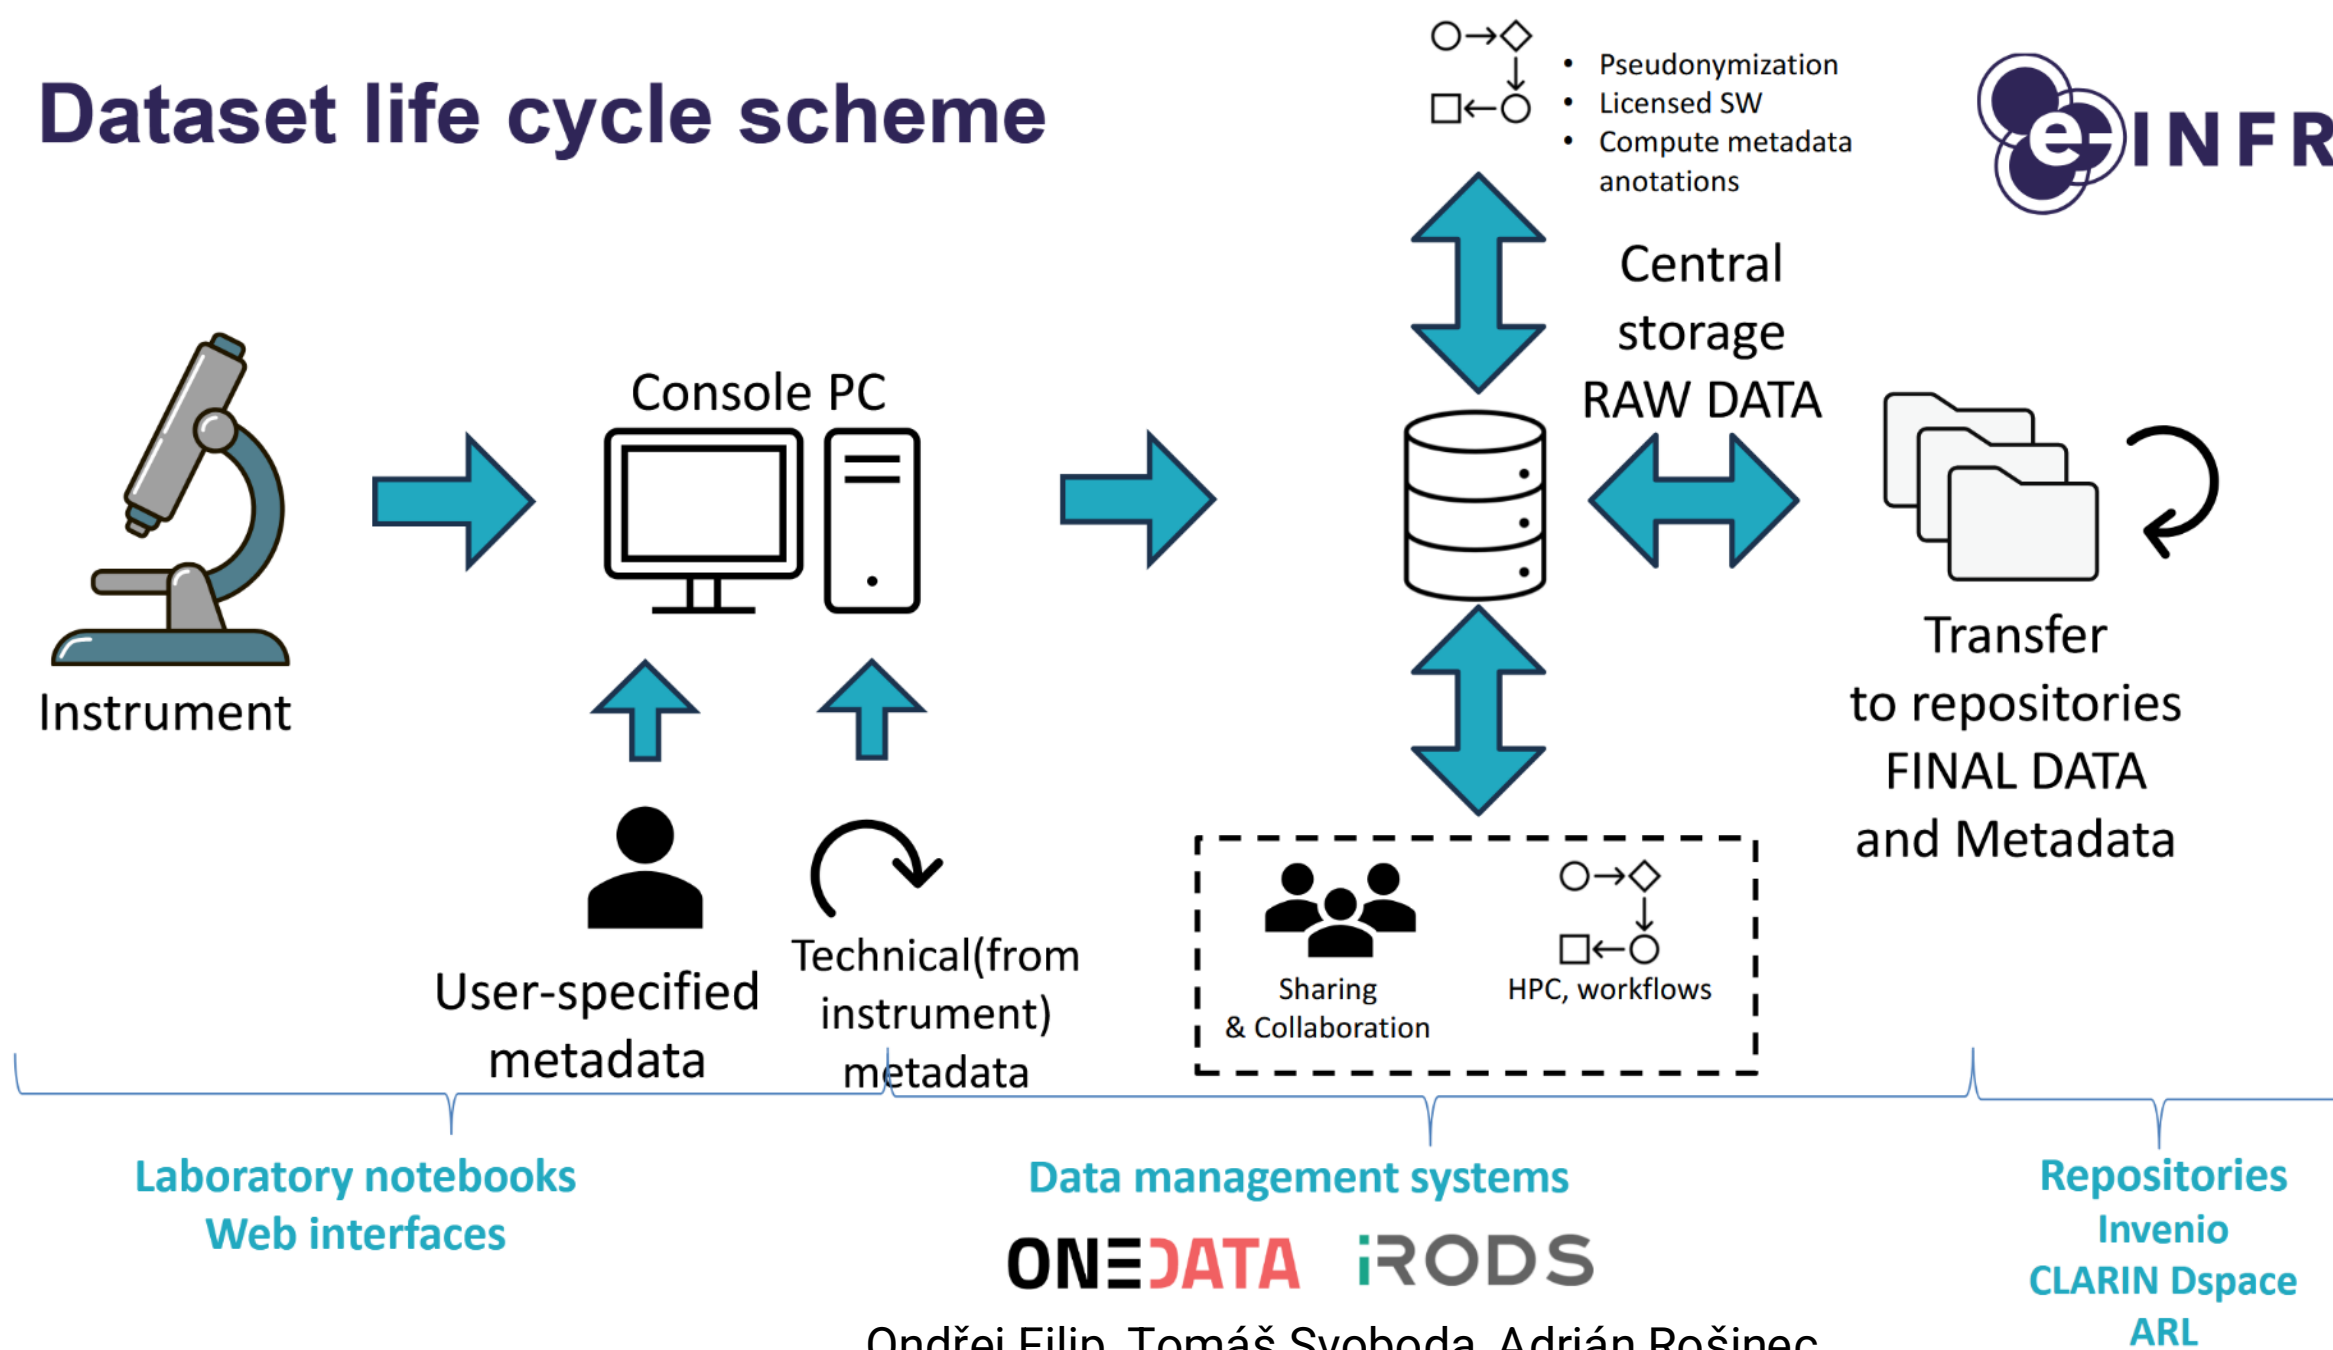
Dataset life cycle scheme

- Pseudonymization
- Licensed SW
- Compute metadata anotations

e-INFR

Central storage RAW DATA

Console PC

Instrument

Transfer to repositories FINAL DATA and Metadata

User-specified metadata

Technical(from instrument) metadata

Sharing & Collaboration

HPC, workflows

Laboratory notebooks
Web interfaces

Data management systems

ONEDATA iRODS

Repositories
Invenio
CLARIN Dspace
ARL

Ondřej Filip, Tomáš Svoboda, Adrián Rošinec